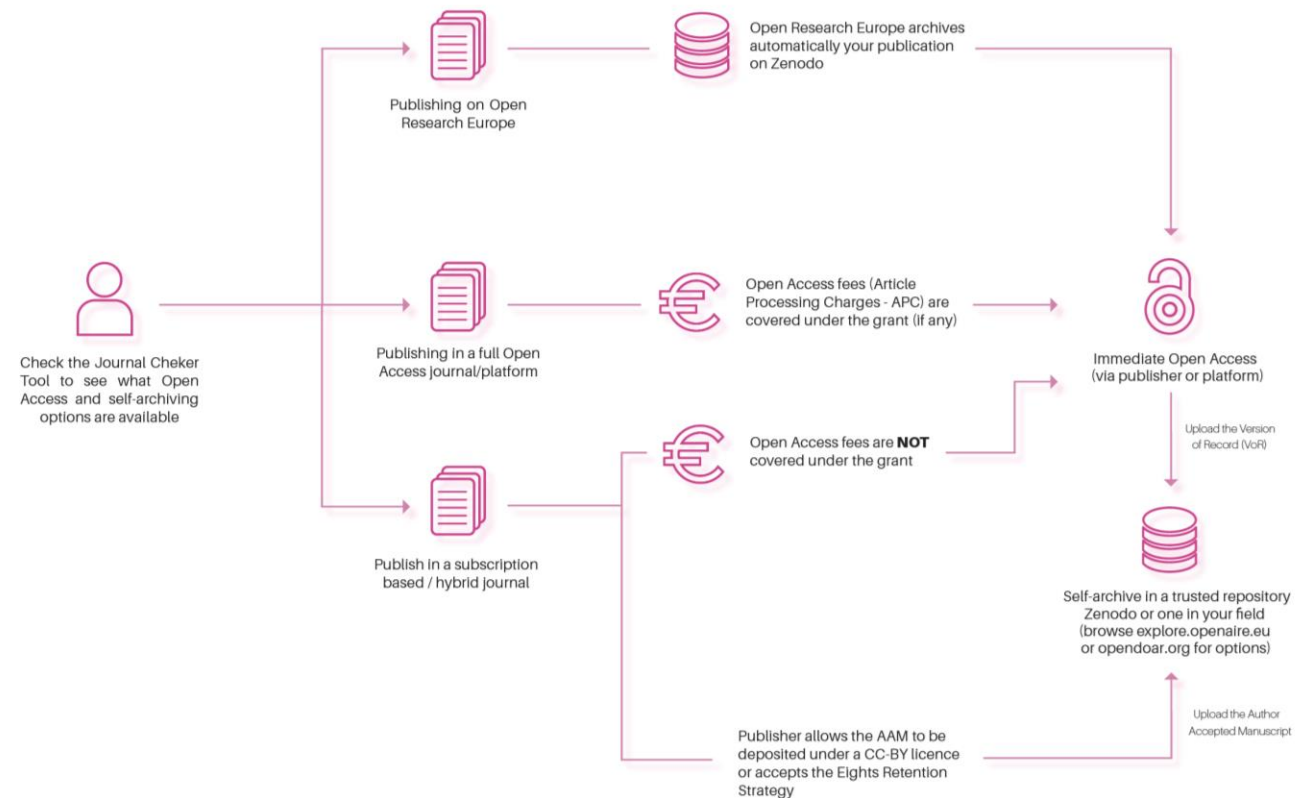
Check the Journal Cheker Tool to see what Open Access and self-archiving options are available

Publishing on Open Research Europe

Open Research Europe archives automatically your publication on Zenodo

Publishing in a full Open Access journal/platform

Open Access fees (Article Processing Charges - APC) are covered under the grant (if any)

Immediate Open Access (via publisher or platform)

Upload the Version of Record (VoR)

Publish in a subscription based / hybrid journal

Open Access fees are **NOT** covered under the grant

Self-archive in a trusted repository Zenodo or one in your field (browse explore.openaire.eu or opendoar.org for options)

Upload the Author Accepted Manuscript

Publisher allows the AAM to be deposited under a CC-BY licence or accepts the Eights Retention Strategy